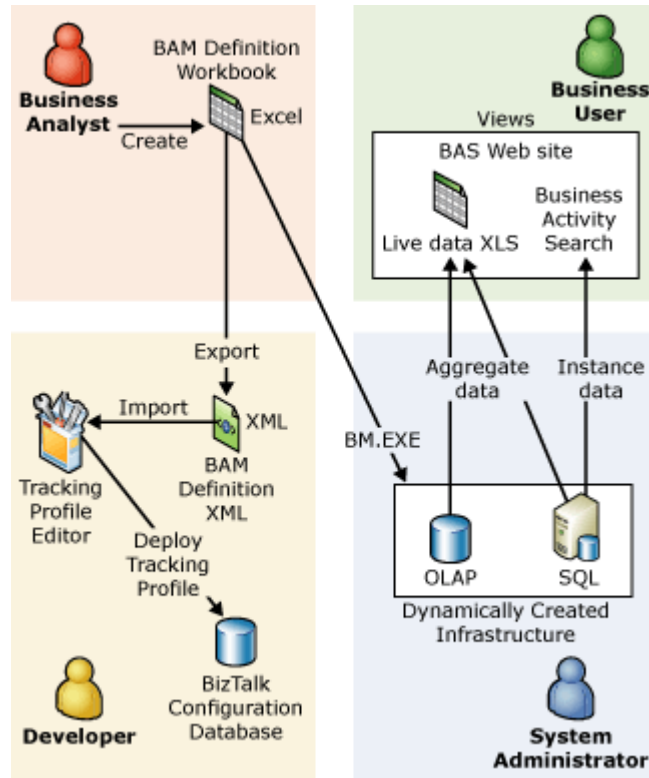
Business Analyst

Create

BAM Definition Workbook

Excel

Business User

Views

BAS Web site

Live data XLS

Business Activity Search

Export

Import

XML

BAM Definition XML

Tracking Profile Editor

Deploy Tracking Profile

BizTalk Configuration Database

Developer

BM.EXE

Aggregate data

Instance data

OLAP

SQL

Dynamically Created Infrastructure

System Administrator